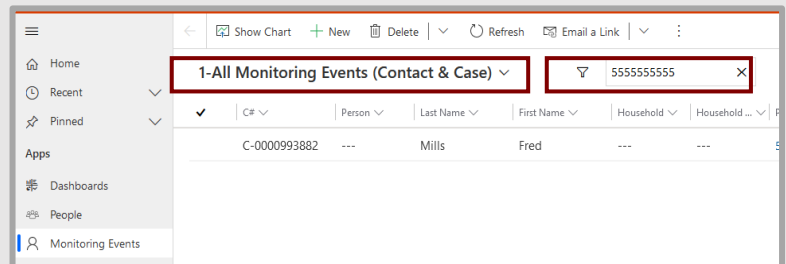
Home
Recent
Pinned
Apps
Dashboards
People
Monitoring Events

Show Chart
New
Delete
Refresh
Email a Link

1-All Monitoring Events (Contact & Case)

5555555555

| ✓ | C# | Person | Last Name | First Name | Household | Household ... |
|---|---|---|---|---|---|---|
| | C-0000993882 | --- | Mills | Fred | --- | --- |